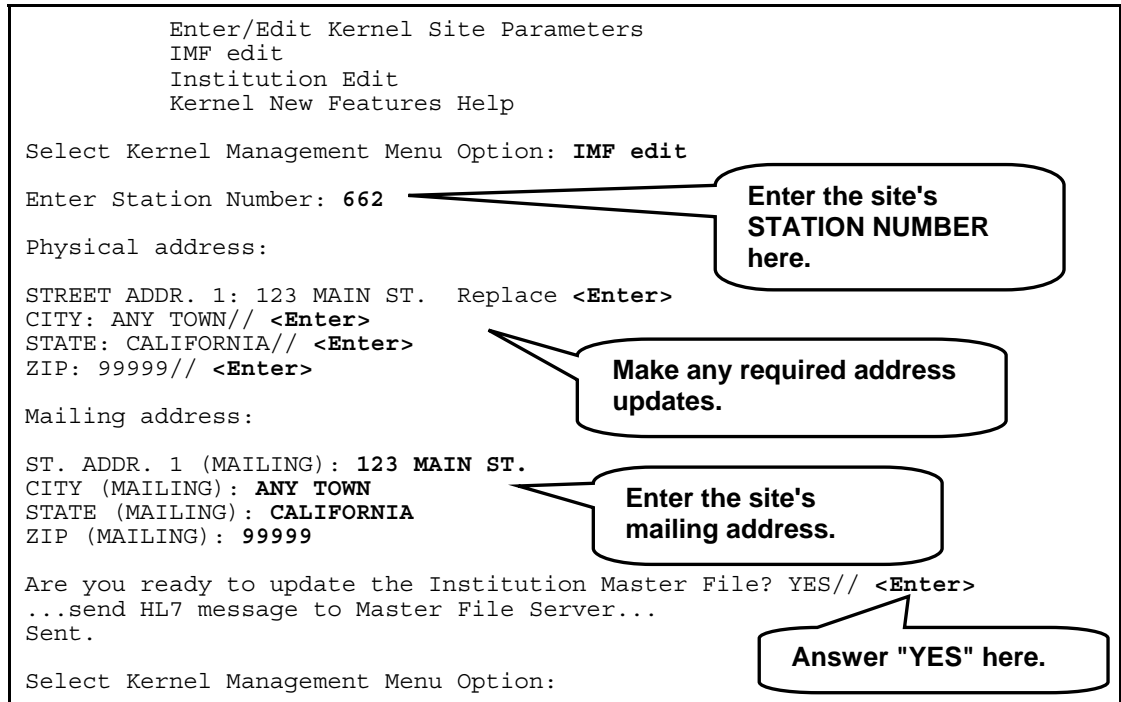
Enter/Edit Kernel Site Parameters
IMF edit
Institution Edit
Kernel New Features Help

Select Kernel Management Menu Option: **IMF edit**

Enter Station Number: **662**

Enter the site's STATION NUMBER here.

Physical address:

STREET ADDR. 1: 123 MAIN ST. Replace **<Enter>**
CITY: ANY TOWN// **<Enter>**
STATE: CALIFORNIA// **<Enter>**
ZIP: 99999// **<Enter>**

Make any required address updates.

Mailing address:

ST. ADDR. 1 (MAILING): **123 MAIN ST.**
CITY (MAILING): **ANY TOWN**
STATE (MAILING): **CALIFORNIA**
ZIP (MAILING): **99999**

Enter the site's mailing address.

Are you ready to update the Institution Master File? YES// **<Enter>**
...send HL7 message to Master File Server...
Sent.

Answer "YES" here.

Select Kernel Management Menu Option: